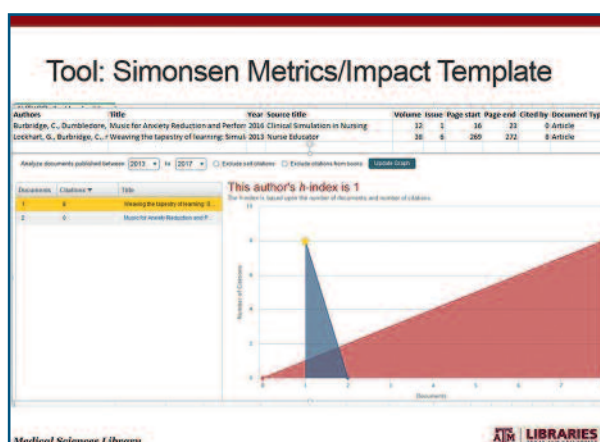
Tool: Simonsen Metrics/Impact Template

| Authors | Title | Year | Source title | Volume | Issue | Page start | Page end | Cited by | Document Typ |
|---|---|---|---|---|---|---|---|---|---|
| Burbridge, C., Dumbledore, | Music for Anxiety Reduction and Perfor | 2016 | Clinical Simulation in Nursing | 12 | 1 | 16 | 23 | 0 | Article |
| Lockhart, G., Burbridge, C., | Weaving the tapestry of learning: Simu | 2013 | Nurse Educator | 38 | 6 | 269 | 272 | 8 | Article |

Analyze documents published between 2013 to 2017 Exclude self citations Exclude citations from books Update Graph

| Documents | Citations | Title |
|---|---|---|
| 1 | 8 | Weaving the tapestry of learning: S |
| 2 | 0 | Music for Anxiety Reduction and P |

This author's h-index is 1

The h-index is based upon the number of documents and number of citations.

Number of Citations

Documents

0 1 2 3 4 5 6 7

Medical Sciences Library

A|M LIBRARIES